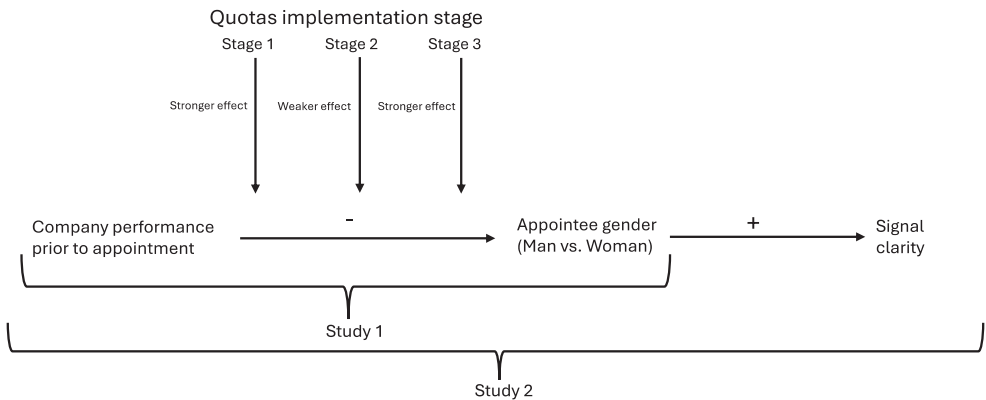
Quotas implementation stage

Stage 1

Stage 2

Stage 3

Stronger effect

Weaker effect

Stronger effect

Company performance prior to appointment

-

Appointee gender (Man vs. Woman)

+

Signal clarity

Study 1

Study 2